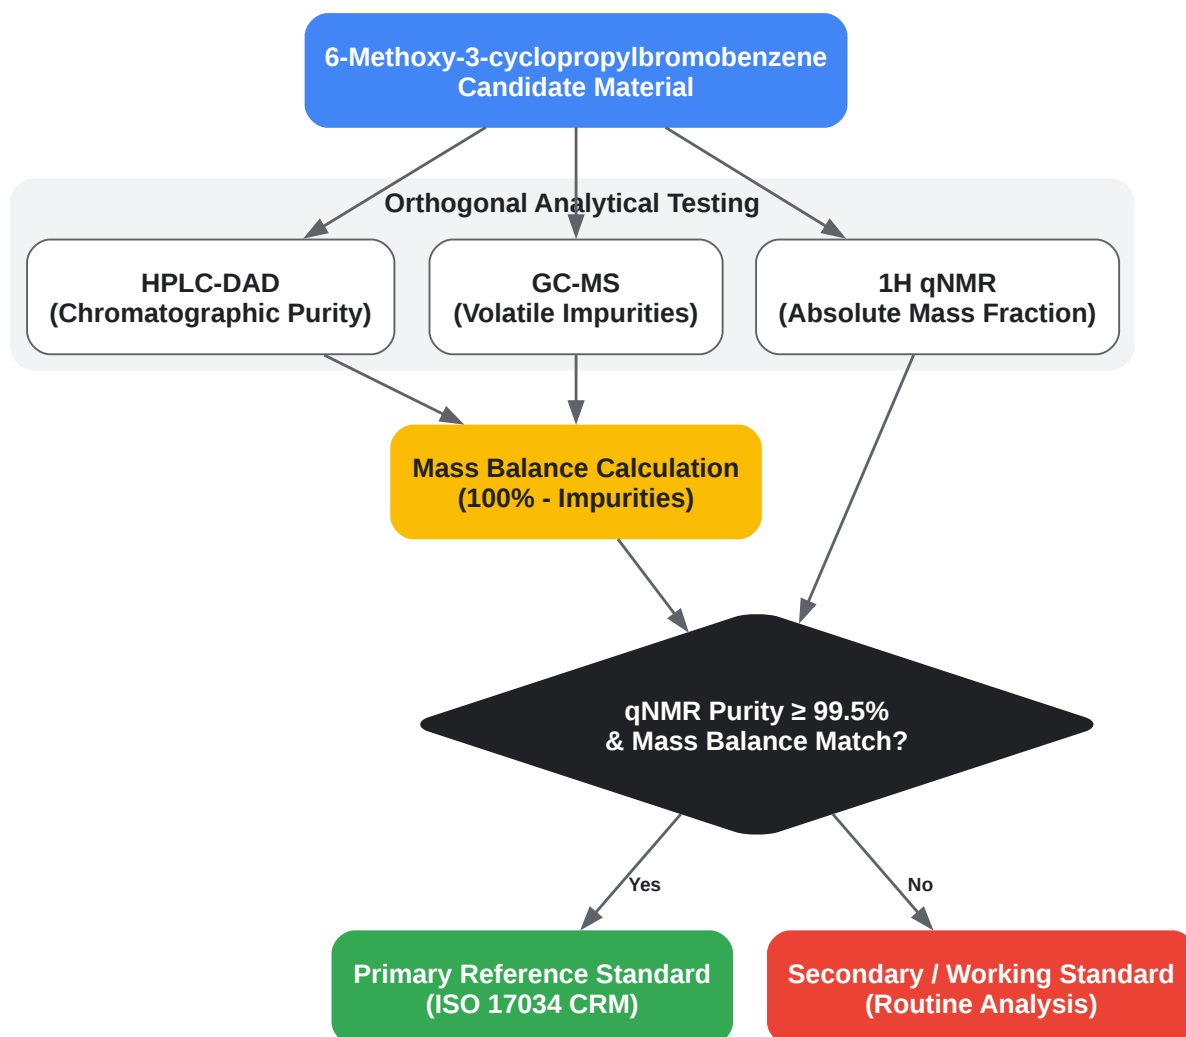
6-Methoxy-3-cyclopropylbromobenzene
Candidate Material

Orthogonal Analytical Testing

HPLC-DAD
(Chromatographic Purity)

GC-MS
(Volatile Impurities)

1H qNMR
(Absolute Mass Fraction)

Mass Balance Calculation
(100% - Impurities)

qNMR Purity ≥ 99.5%
& Mass Balance Match?

Yes

No

Primary Reference Standard
(ISO 17034 CRM)

Secondary / Working Standard
(Routine Analysis)